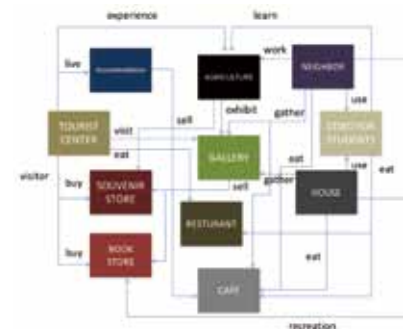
experience
learn
live
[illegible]
AGRICULTURE
work
NEIGHBOR
exhibit
use
TOURIST CENTER
visit
sell
gather
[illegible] STUDENTS
eat
GALLERY
visitor
buy
SOUVENIR STORE
sell
eat
use
gather
HOUSE
eat
RESTURANT
buy
BOOK STORE
eat
CAFE
recreation